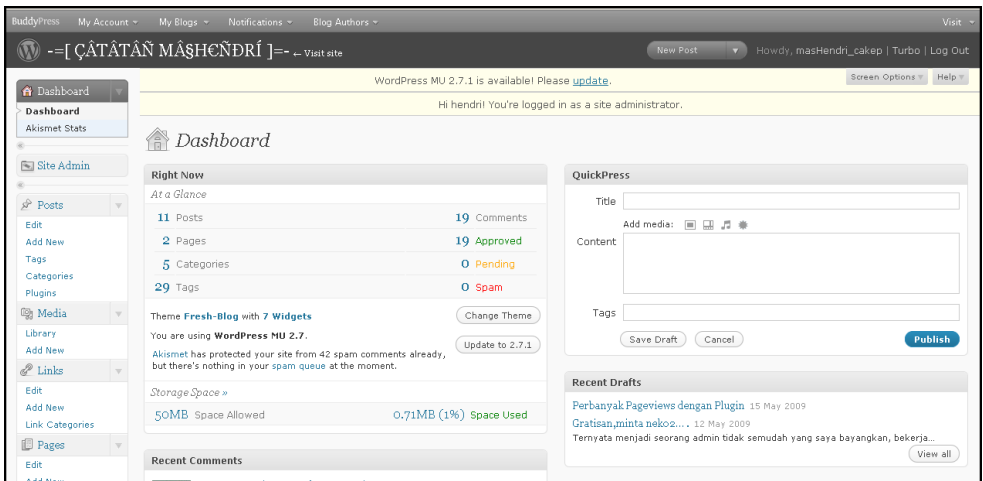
BuddyPress My Account My Blogs Notifications Blog Authors Visit

-=[ ÇÂTÂTÂÑ MÂ$HЄÑÐRÍ ]=- ← Visit site

New Post

Howdy, masHendri_cakep | Turbo | Log Out

WordPress MU 2.7.1 is available! Please update.

Screen Options Help

Hi hendri! You're logged in as a site administrator.

Dashboard
Dashboard
Akismet Stats

Site Admin

Posts
Edit
Add New
Tags
Categories
Plugins

Media
Library
Add New

Links
Edit
Add New
Link Categories

Pages
Edit

Dashboard

Right Now

At a Glance

| | |
|---|---|
| 11 Posts | 19 Comments |
| 2 Pages | 19 Approved |
| 5 Categories | 0 Pending |
| 29 Tags | 0 Spam |

Theme Fresh-Blog with 7 Widgets

Change Theme

You are using WordPress MU 2.7.

Update to 2.7.1

Akismet has protected your site from 42 spam comments already, but there's nothing in your spam queue at the moment.

Storage Space »

50MB Space Allowed

0.71MB (1%) Space Used

Recent Comments

QuickPress

Title

Add media:

Content

Tags

Save Draft Cancel Publish

Recent Drafts

Perbanyak Pageviews dengan Plugin 15 May 2009

Gratisan,minta neko2.... 12 May 2009

Ternyata menjadi seorang admin tidak semudah yang saya bayangkan, bekerja...

View all